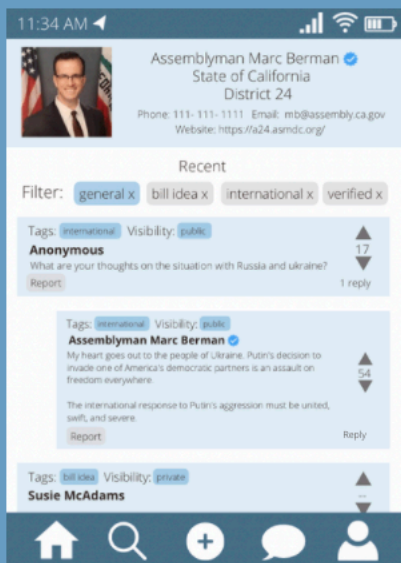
11:34 AM

Assemblyman Marc Berman
State of California
District 24

Phone: 111- 111- 1111 Email: mb@assembly.ca.gov
Website: https://a24.asmdc.org/

Recent

Filter: general x bill idea x international x verified x

Tags: international Visibility: public
Anonymous
What are your thoughts on the situation with Russia and ukraine?
17
Report
1 reply

Tags: international Visibility: public
Assemblyman Marc Berman
My heart goes out to the people of Ukraine. Putin's decision to invade one of America's democratic partners is an assault on freedom everywhere.

The international response to Putin's aggression must be united, swift, and severe.
54
Report
Reply

Tags: bill idea Visibility: private
Susie McAdams
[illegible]